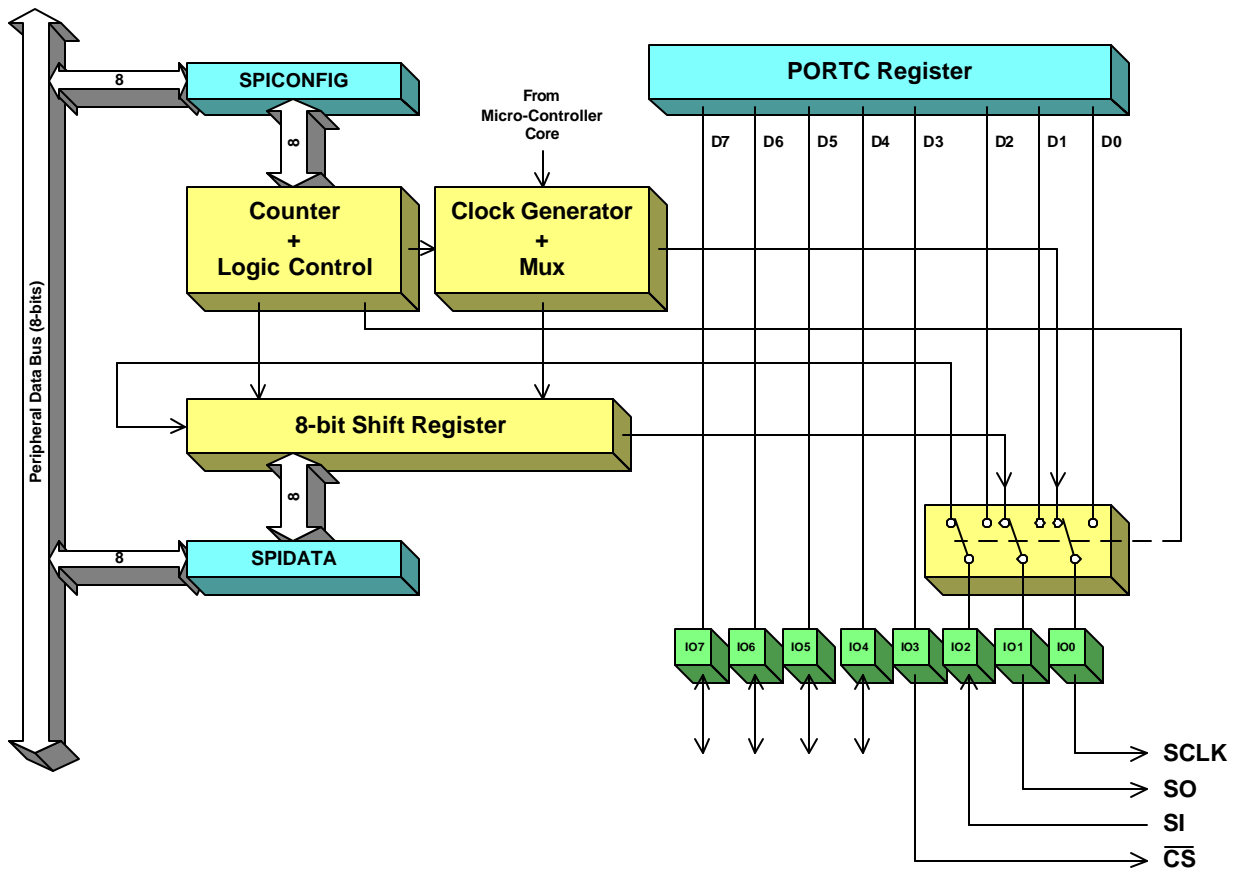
Peripheral Data Bus (8-bits)

8

SPICONFIG

8

From Micro-Controller Core

PORTC Register

D7 D6 D5 D4 D3 D2 D1 D0

Counter + Logic Control

Clock Generator + Mux

8-bit Shift Register

8

8

SPIDATA

IO7 IO6 IO5 IO4 IO3 IO2 IO1 IO0

SCLK

SO

SI

$\overline{CS}$